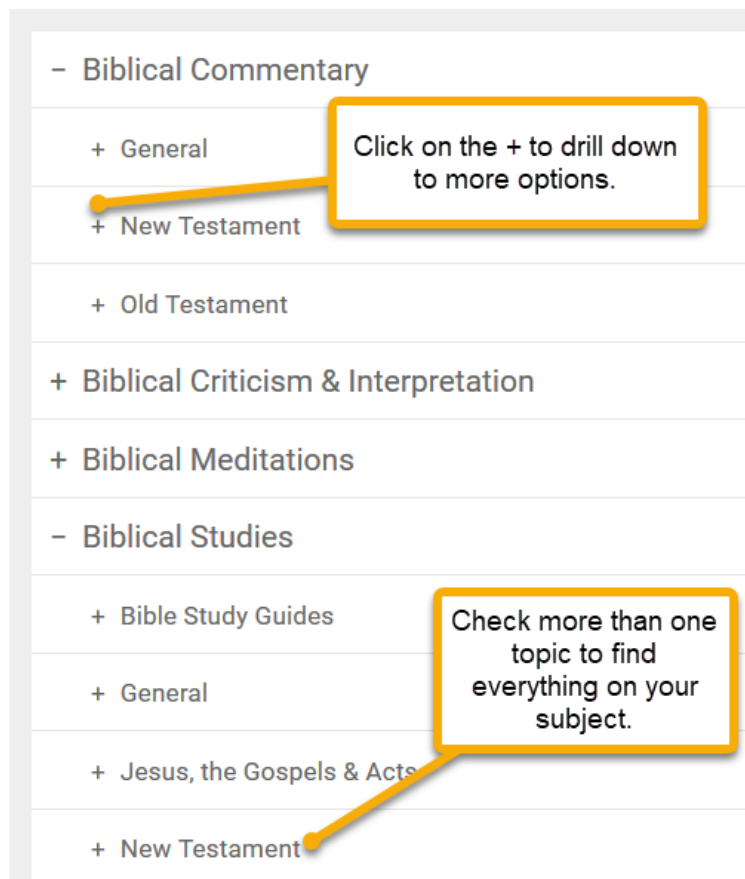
− Biblical Commentary

+ General

Click on the + to drill down to more options.

+ New Testament

+ Old Testament

+ Biblical Criticism & Interpretation

+ Biblical Meditations

− Biblical Studies

+ Bible Study Guides

Check more than one topic to find everything on your subject.

+ General

+ Jesus, the Gospels & Acts

+ New Testament